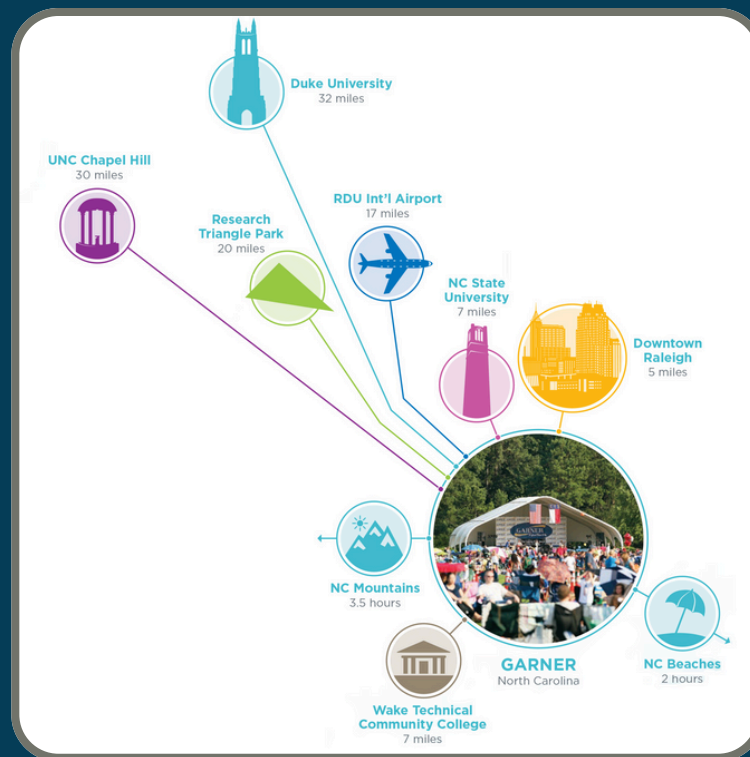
Duke University
32 miles

UNC Chapel Hill
30 miles

Research Triangle Park
20 miles

RDU Int'l Airport
17 miles

NC State University
7 miles

Downtown Raleigh
5 miles

GARNER

NC Mountains
3.5 hours

GARNER
North Carolina

NC Beaches
2 hours

Wake Technical Community College
7 miles